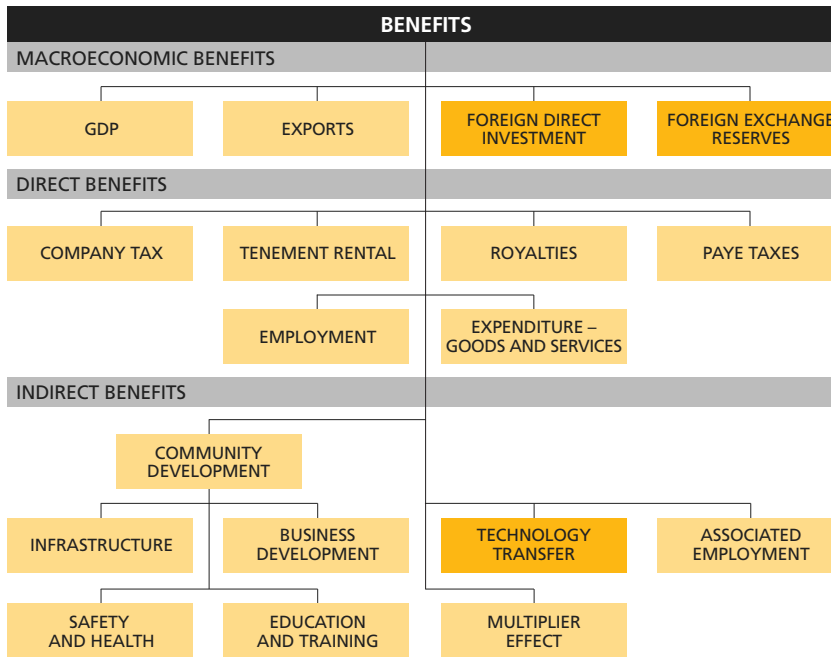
BENEFITS

MACROECONOMIC BENEFITS

GDP

EXPORTS

FOREIGN DIRECT INVESTMENT

FOREIGN EXCHANGE RESERVES

DIRECT BENEFITS

COMPANY TAX

TENEMENT RENTAL

ROYALTIES

PAYE TAXES

EMPLOYMENT

EXPENDITURE – GOODS AND SERVICES

INDIRECT BENEFITS

COMMUNITY DEVELOPMENT

INFRASTRUCTURE

BUSINESS DEVELOPMENT

TECHNOLOGY TRANSFER

ASSOCIATED EMPLOYMENT

SAFETY AND HEALTH

EDUCATION AND TRAINING

MULTIPLIER EFFECT